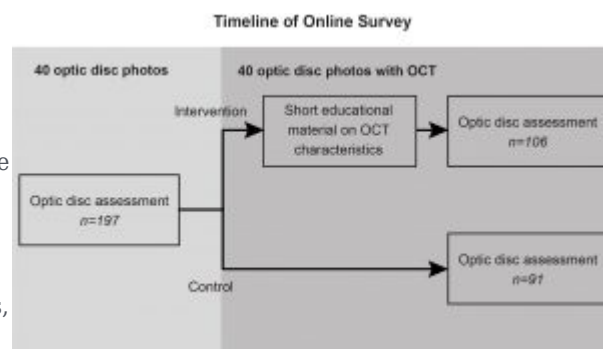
Timeline of Online Survey

40 optic disc photos

40 optic disc photos with OCT

Intervention

Short educational material on OCT characteristics

Optic disc assessment
n=106

Optic disc assessment
n=197

Optic disc assessment
n=91

Control

e

s,